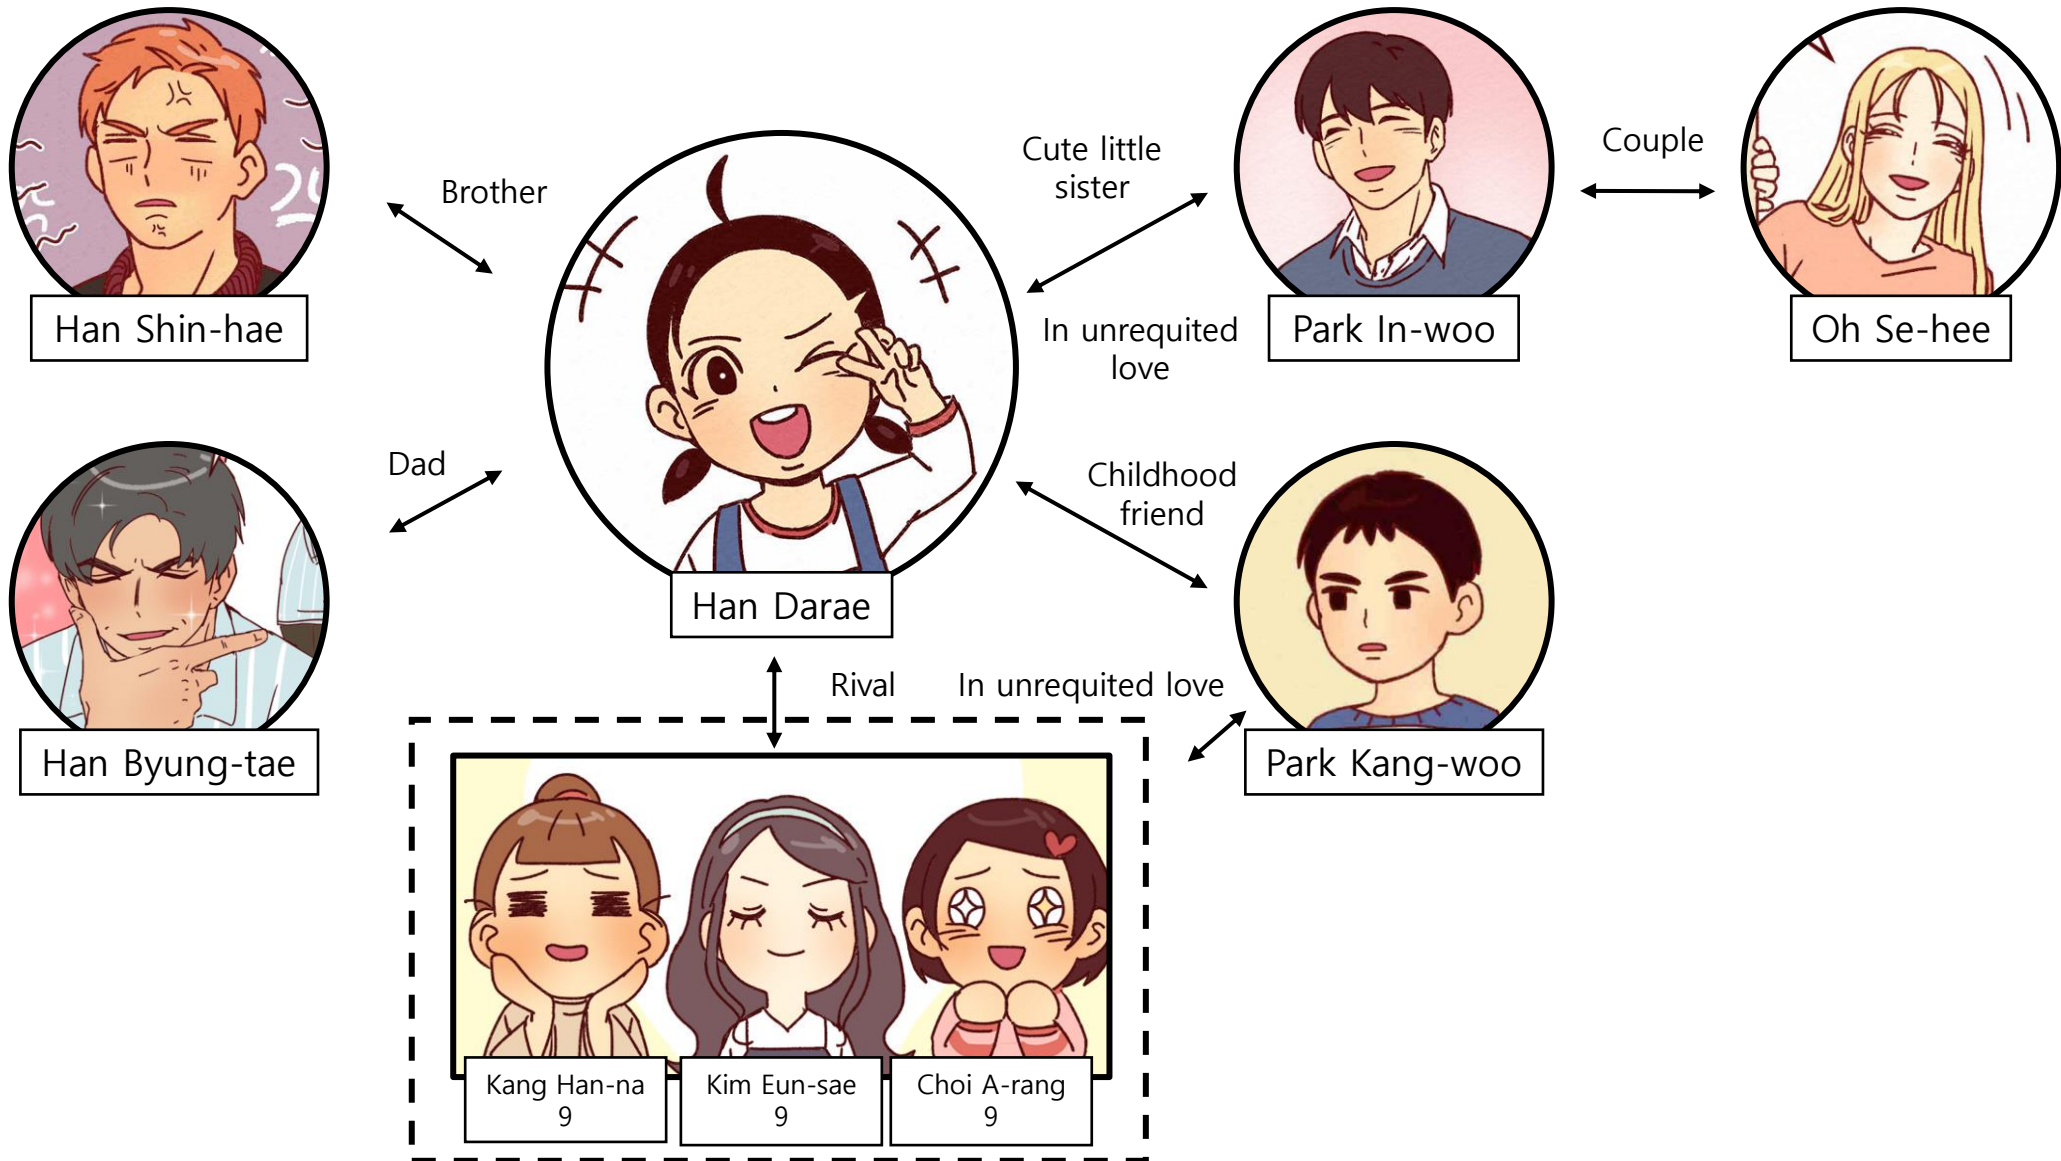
Han Shin-hae

Brother

Cute little sister

Park In-woo

Couple

Oh Se-hee

In unrequited love

Han Darae

Dad

Han Byung-tae

Childhood friend

Park Kang-woo

Rival

In unrequited love

Kang Han-na
9

Kim Eun-sae
9

Choi A-rang
9